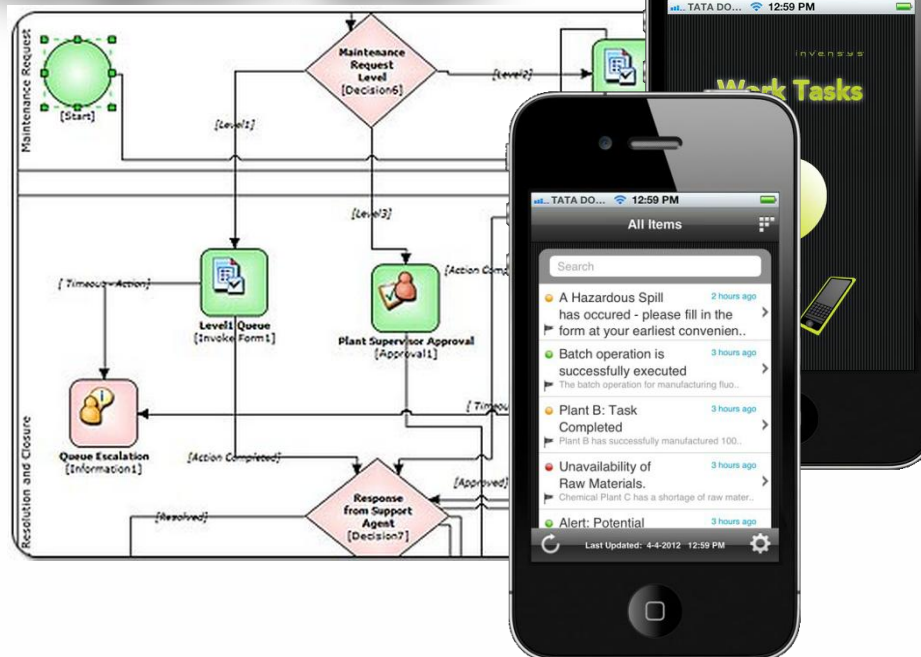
Maintenance Request

[Start]

Maintenance Request Level [Decision6]

[Level2]

[Level1]

[Level3]

[Timeout - Action]

Level1 Queue [InvokeForm1]

Plant Supervisor Approval [Approval1]

[Action Com

Resolution and Closure

Queue Escalation [Information1]

[Action Completed]

[Timeou

[Approved]

Response from Support Agent [Decision7]

[Resolved]

TATA DO... 12:59 PM

invensys

Work Tasks

TATA DO... 12:59 PM

All Items

Search

A Hazardous Spill has occured - please fill in the form at your earliest convenien..
2 hours ago

Batch operation is successfully executed
3 hours ago
The batch operation for manufacturing fluo..

Plant B: Task Completed
3 hours ago
Plant B has successfully manufactured 100..

Unavailability of Raw Materials.
3 hours ago
Chemical Plant C has a shortage of raw mater..

Alert: Potential
3 hours ago

Last Updated: 4-4-2012 12:59 PM